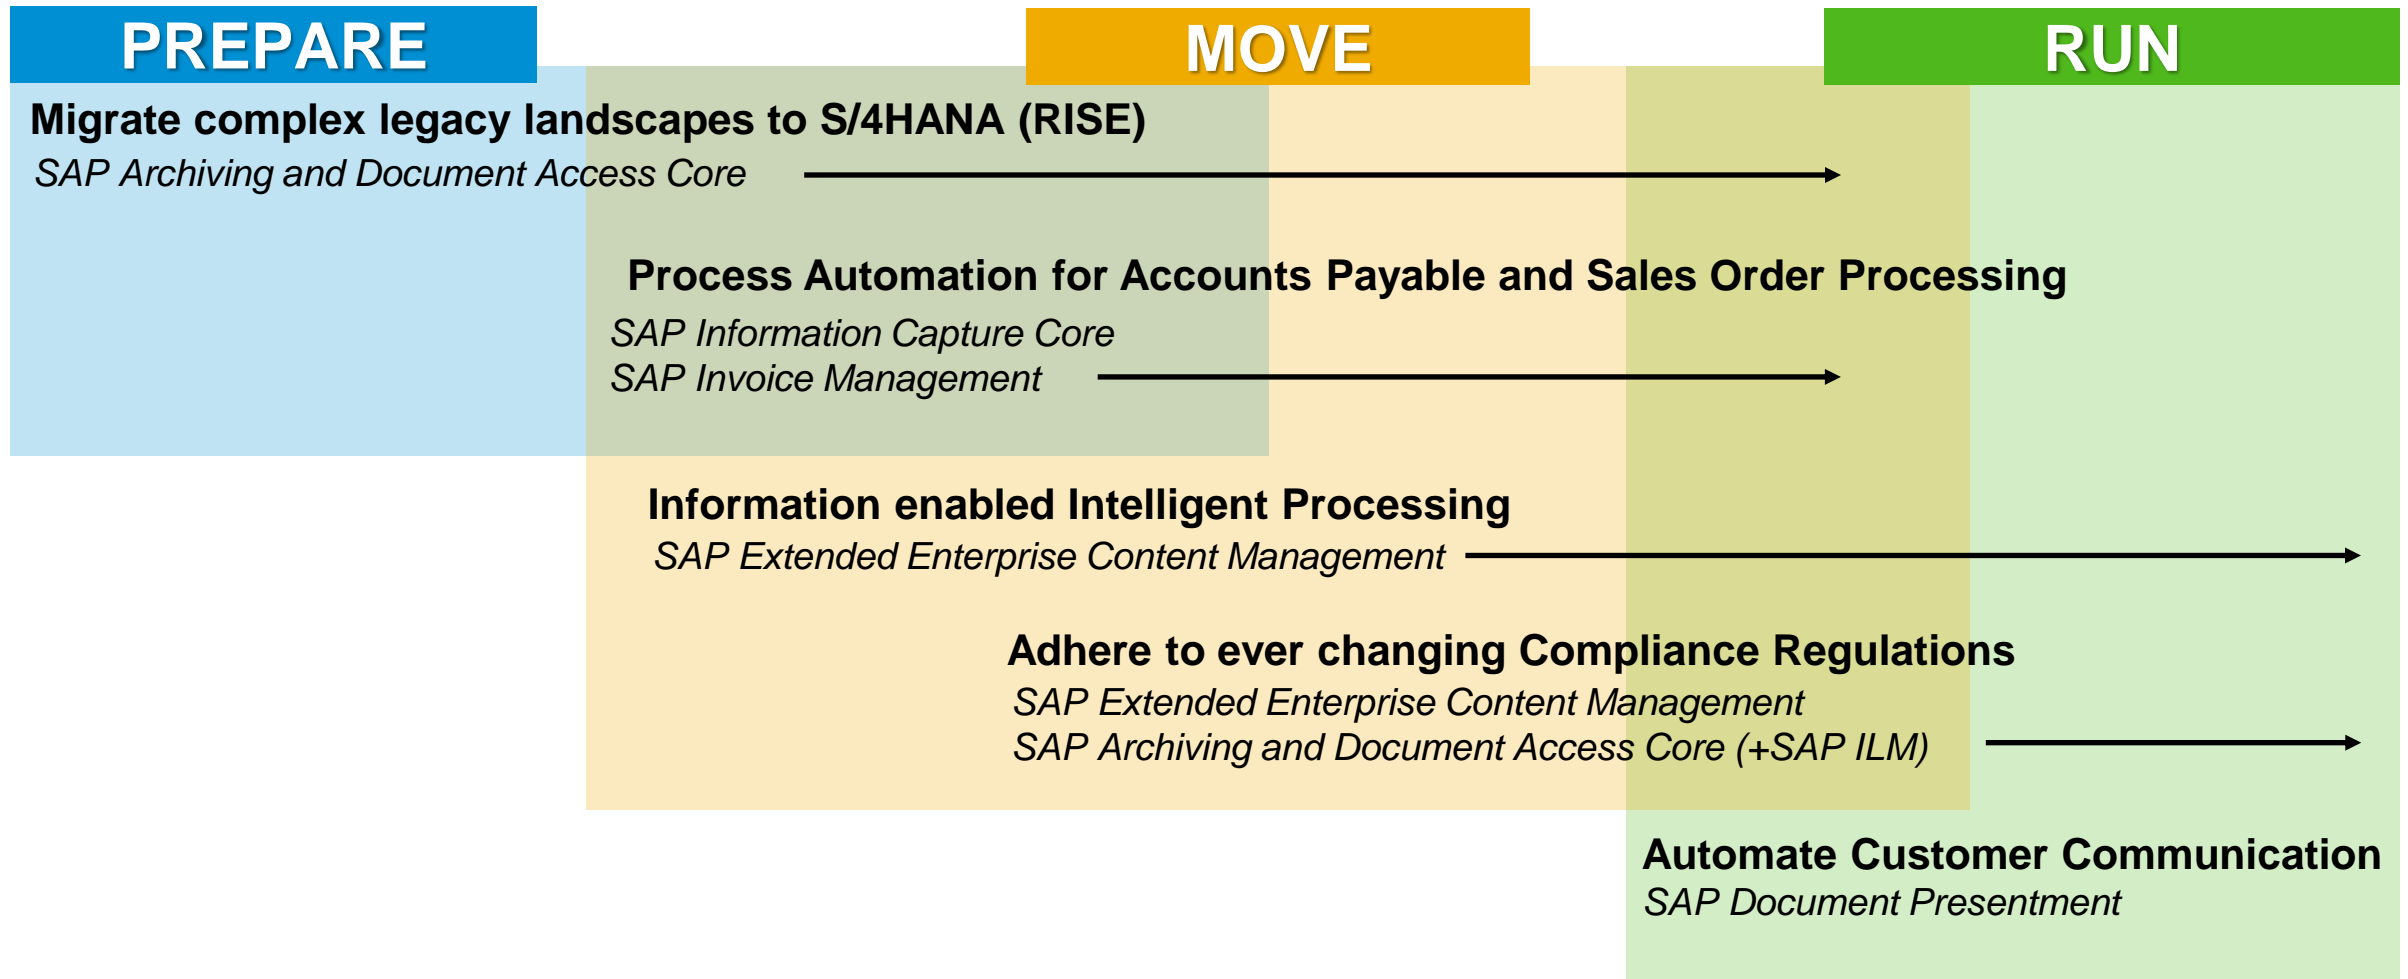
PREPARE

MOVE

RUN

Migrate complex legacy landscapes to S/4HANA (RISE)

SAP Archiving and Document Access Core

Process Automation for Accounts Payable and Sales Order Processing

SAP Information Capture Core
SAP Invoice Management

Information enabled Intelligent Processing

SAP Extended Enterprise Content Management

Adhere to ever changing Compliance Regulations

SAP Extended Enterprise Content Management
SAP Archiving and Document Access Core (+SAP ILM)

Automate Customer Communication

SAP Document Presentment